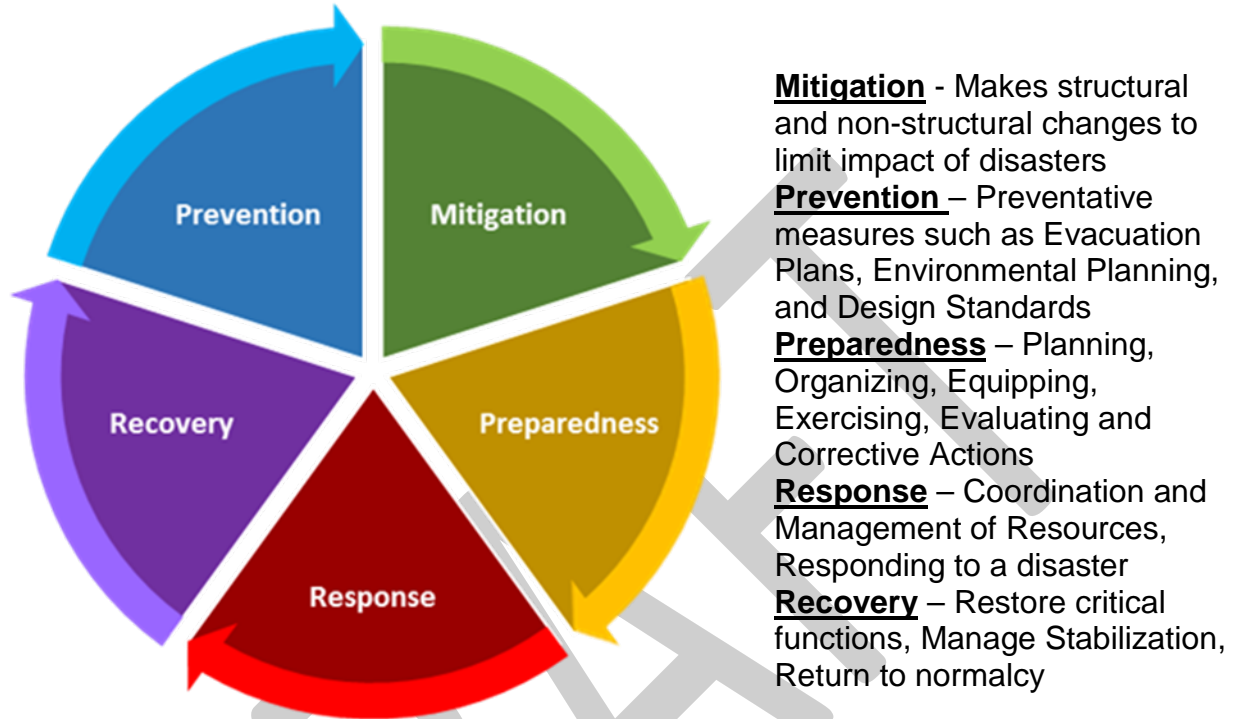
Prevention

Mitigation

Preparedness

Response

Recovery

Mitigation - Makes structural and non-structural changes to limit impact of disasters
Prevention – Preventative measures such as Evacuation Plans, Environmental Planning, and Design Standards
Preparedness – Planning, Organizing, Equipping, Exercising, Evaluating and Corrective Actions
Response – Coordination and Management of Resources, Responding to a disaster
Recovery – Restore critical functions, Manage Stabilization, Return to normalcy